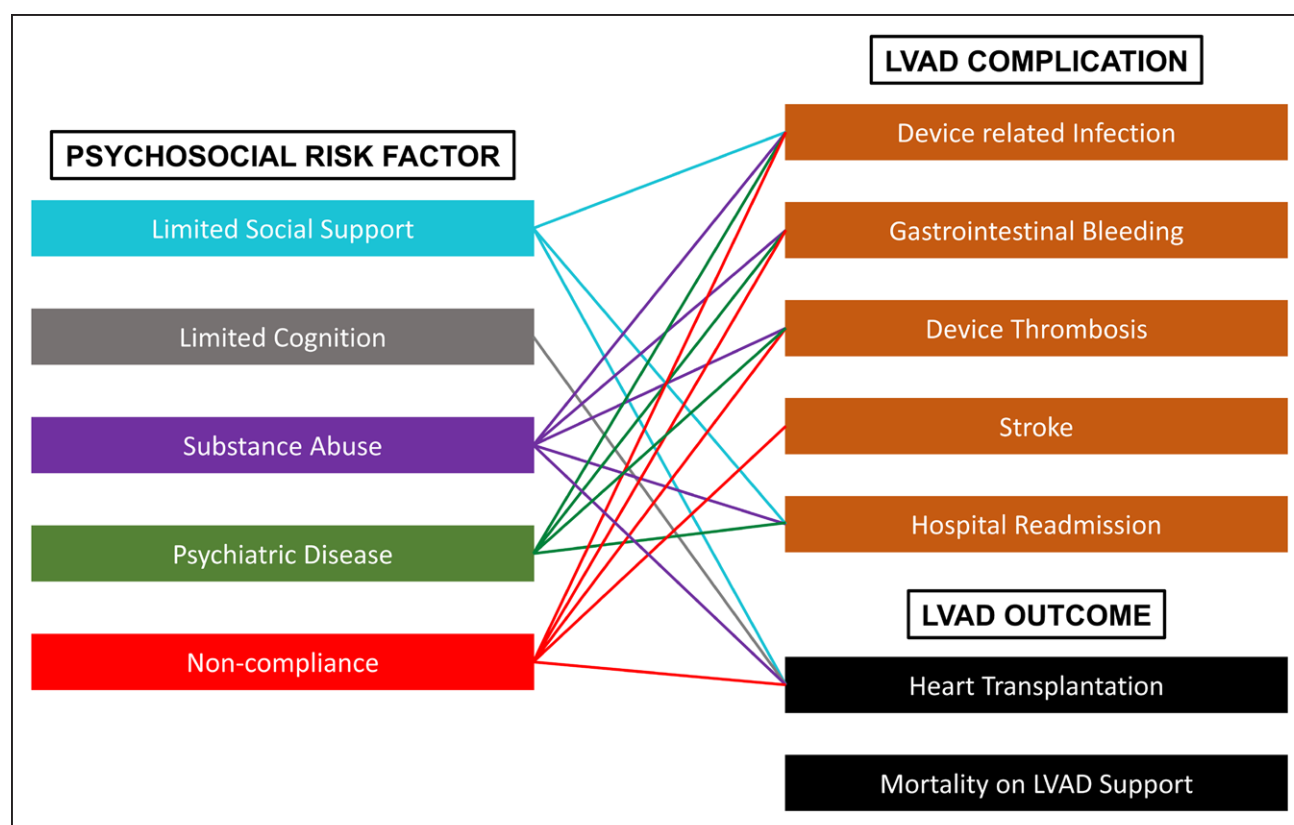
PSYCHOSOCIAL RISK FACTOR

Limited Social Support

Limited Cognition

Substance Abuse

Psychiatric Disease

Non-compliance

LVAD COMPLICATION

Device related Infection

Gastrointestinal Bleeding

Device Thrombosis

Stroke

Hospital Readmission

LVAD OUTCOME

Heart Transplantation

Mortality on LVAD Support